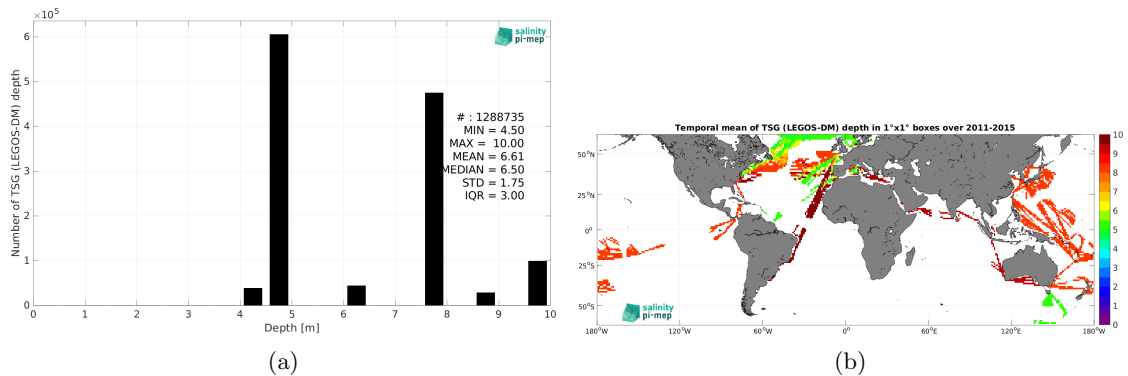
$\times 10^5$

6
5
4
3
2
1
0

Number of TSG (LEGOS-DM) depth

salinity pi-mep

# : 1288735
MIN = 4.50
MAX = 10.00
MEAN = 6.61
MEDIAN = 6.50
STD = 1.75
IQR = 3.00

0 1 2 3 4 5 6 7 8 9 10

Depth [m]

(a)

Temporal mean of TSG (LEGOS-DM) depth in 1°x1° boxes over 2011-2015

50°N
25°N
0°
25°S
50°S

180°W 120°W 60°W 0° 60°E 120°E 180°W

salinity pi-mep

10
9
8
7
6
5
4
3
2
1
0

(b)